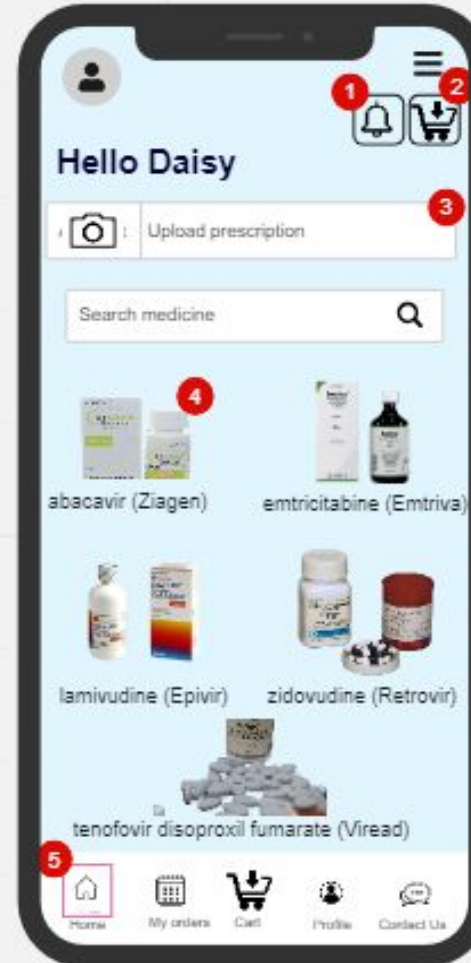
1
2
Hello Daisy
3
Upload prescription
Search medicine
4
abacavir (Ziagen)
emtricitabine (Emtriva)
lamivudine (Epivir)
zidovudine (Retrovir)
tenofovir disoproxil fumarate (Viread)
5
Home
My orders
Cart
Profile
Contact Us